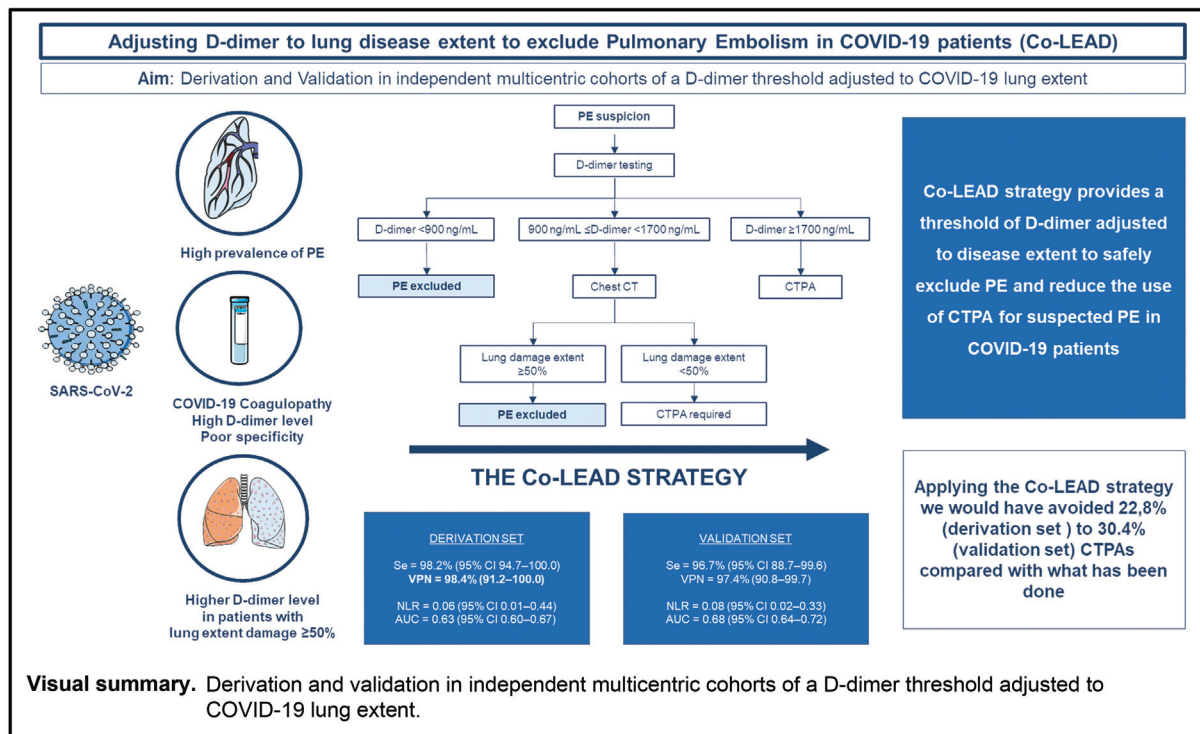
Adjusting D-dimer to lung disease extent to exclude Pulmonary Embolism in COVID-19 patients (Co-LEAD)

Aim: Derivation and Validation in independent multicentric cohorts of a D-dimer threshold adjusted to COVID-19 lung extent

High prevalence of PE

SARS-CoV-2

COVID-19 Coagulopathy
High D-dimer level
Poor specificity

Higher D-dimer level in patients with lung extent damage ≥50%

PE suspicion

D-dimer testing

D-dimer <900 ng/mL

900 ng/mL ≤D-dimer <1700 ng/mL

D-dimer ≥1700 ng/mL

PE excluded

Chest CT

CTPA

Lung damage extent ≥50%

Lung damage extent <50%

PE excluded

CTPA required

THE Co-LEAD STRATEGY

DERIVATION SET
Se = 98.2% (95% CI 94.7–100.0)
VPN = 98.4% (91.2–100.0)
NLR = 0.06 (95% CI 0.01–0.44)
AUC = 0.63 (95% CI 0.60–0.67)

VALIDATION SET
Se = 96.7% (95% CI 88.7–99.6)
VPN = 97.4% (90.8–99.7)
NLR = 0.08 (95% CI 0.02–0.33)
AUC = 0.68 (95% CI 0.64–0.72)

Co-LEAD strategy provides a threshold of D-dimer adjusted to disease extent to safely exclude PE and reduce the use of CTPA for suspected PE in COVID-19 patients

Applying the Co-LEAD strategy we would have avoided 22,8% (derivation set ) to 30.4% (validation set) CTPAs compared with what has been done

Visual summary. Derivation and validation in independent multicentric cohorts of a D-dimer threshold adjusted to COVID-19 lung extent.